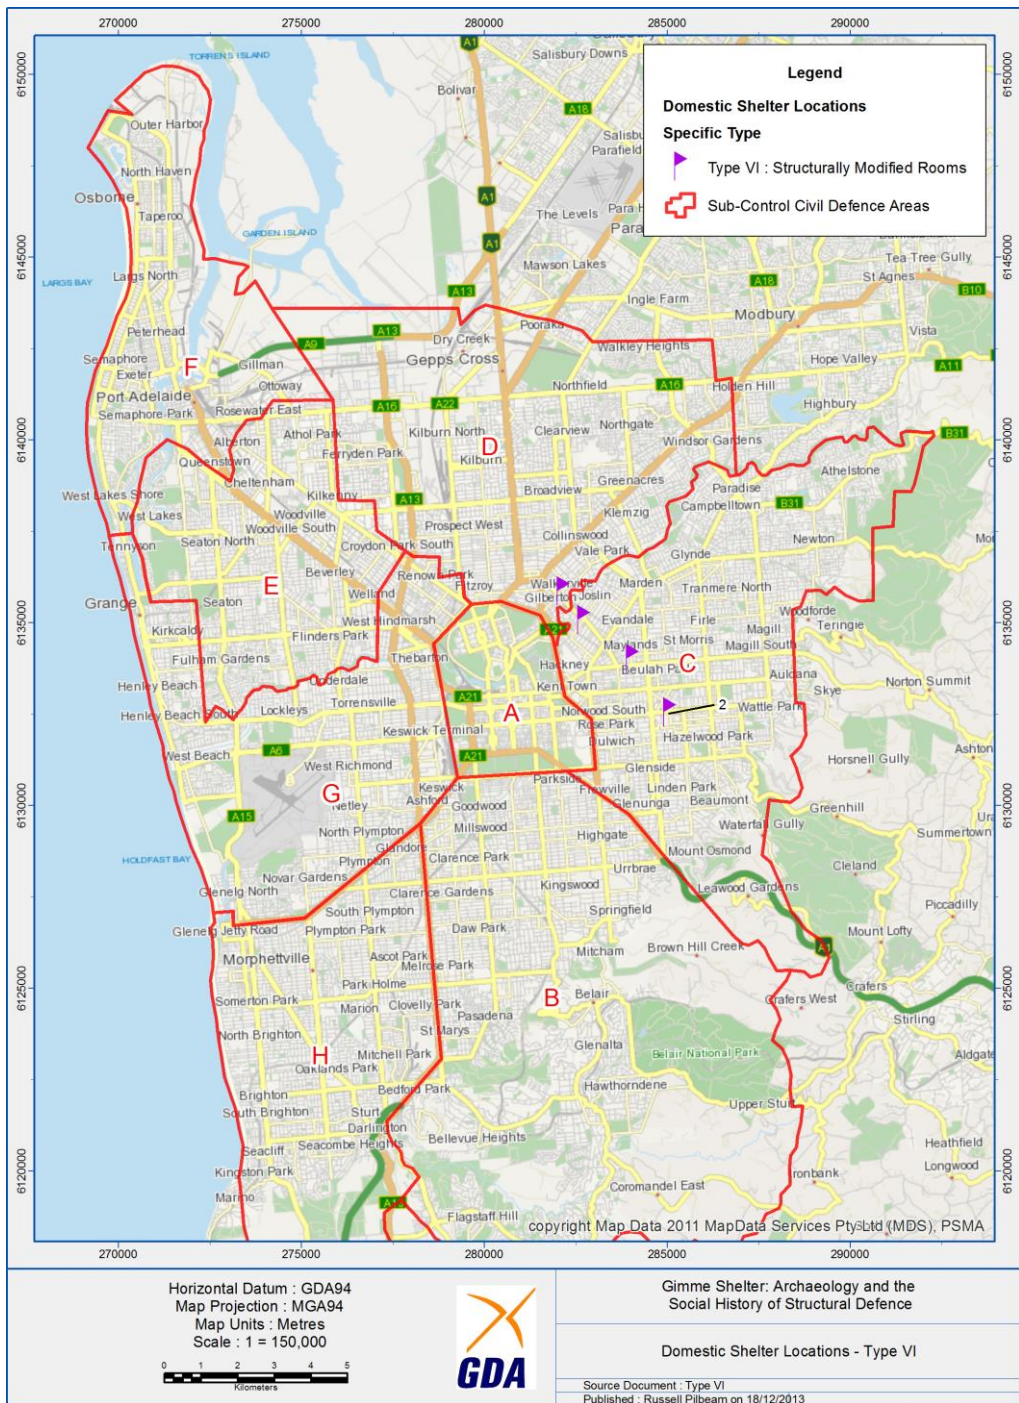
270000 275000 280000 285000 290000

Legend
Domestic Shelter Locations
Specific Type
Type VI : Structurally Modified Rooms
Sub-Control Civil Defence Areas

6150000 6145000 6140000 6135000 6130000 6125000 6120000

TORRENS ISLAND
Outer Harbor
North Haven
Osborne
Taperoo
GARDEN ISLAND
LARGS BAY
Largs North
Peterhead
Semaphore
Exeter
F
Gillman
Ottoway
Port Adelaide
Semaphore Park
Rosewater East
Alberton
Queenstown
Cheltenham
West Lakes Shore
West Lakes
Tennyson
Seaton North
Grange
Seaton
E
Kirkcaldy
Fulham Gardens
Henley Beach
Henley Beach South
Lockleys
West Beach
West Richmond
G
Netley
North Plympton
HOLDFAST BAY
Plympton
Glandore
Novar Gardens
Glenelg North
South Plympton
Glenelg
Jetty Road
Plympton Park
Morphettville
Somerton Park
North Brighton
H
Oaklands Park
Brighton
South Brighton
Seacliff
Kingston Park
Marino
Salisbury Downs
Bolivar
Salisbury
Parafield
The Levels
Para Hills
Mawson Lakes
Ingle Farm
Pooraka
Dry Creek
Gepps Cross
Walkley Heights
Northfield
Athol Park
Kilburn North
D
Kilburn
Ferryden Park
Kilkenny
Woodville
Woodville South
Prospect West
Croydon Park South
Beverley
Renown Park
Welland
Fitzroy
West Hindmarsh
Flinders Park
Thebarton
Underdale
Torrensville
Keswick Terminal
A
Keswick
Ashford
Goodwood
Millswood
Clarence Park
Clarence Gardens
Daw Park
Ascot Park
Melrose Park
Park Holme
Marion
Clovelly Park
Pasadena
St Marys
Mitchell Park
Bedford Park
Sturt
Darlington
Seacombe Heights
Bellevue Heights
Flagstaff Hill
Clearview
Northgate
Broadview
Greenacres
Klemzig
Collinswood
Vale Park
Walkerville
Gilberton
Joslin
Marden
Evandale
Maylands
Hackney
Kent Town
Norwood South
Rose Park
Dulwich
Beulah Park
C
St Morris
Firle
Glenside
Parkside
Fullarton
Frewville
Glenunga
Linden Park
Beaumont
Highgate
Urrbrae
Mount Osmond
Kingswood
Springfield
Mitcham
B
Belair
Glenalta
Hawthorndene
Upper Sturt
Coromandel East
Brown Hill Creek
Leawood Gardens
Crafers West
Crafers
Belair National Park
Tea Tree Gully
St Agnes
Modbury
Vista
Hope Valley
Holden Hill
Highbury
Windsor Gardens
Athelstone
Paradise
Campbelltown
Newton
Glynde
Tranmere North
Woodforde
Teringie
Magill
Magill South
Auldana
Skye
Norton Summit
Wattle Park
2
Hazelwood Park
Horsnell Gully
Ashton
Greenhill
Waterfall Gully
Summertown
Cleland
Piccadilly
Mount Lofty
Stirling
Aldgate
Heathfield
Longwood
Ironbank
A1 A18 A13 A9 A16 A22 A21 A6 A15 B10 B31 A11
copyright Map Data 2011 MapData Services Pty Ltd (MDS), PSMA

Horizontal Datum : GDA94
Map Projection : MGA94
Map Units : Metres
Scale : 1 = 150,000
0 1 2 3 4 5
Kilometers

GDA

Gimme Shelter: Archaeology and the Social History of Structural Defence

Domestic Shelter Locations - Type VI

Source Document : Type VI
Published : Russell Pilbeam on 18/12/2013